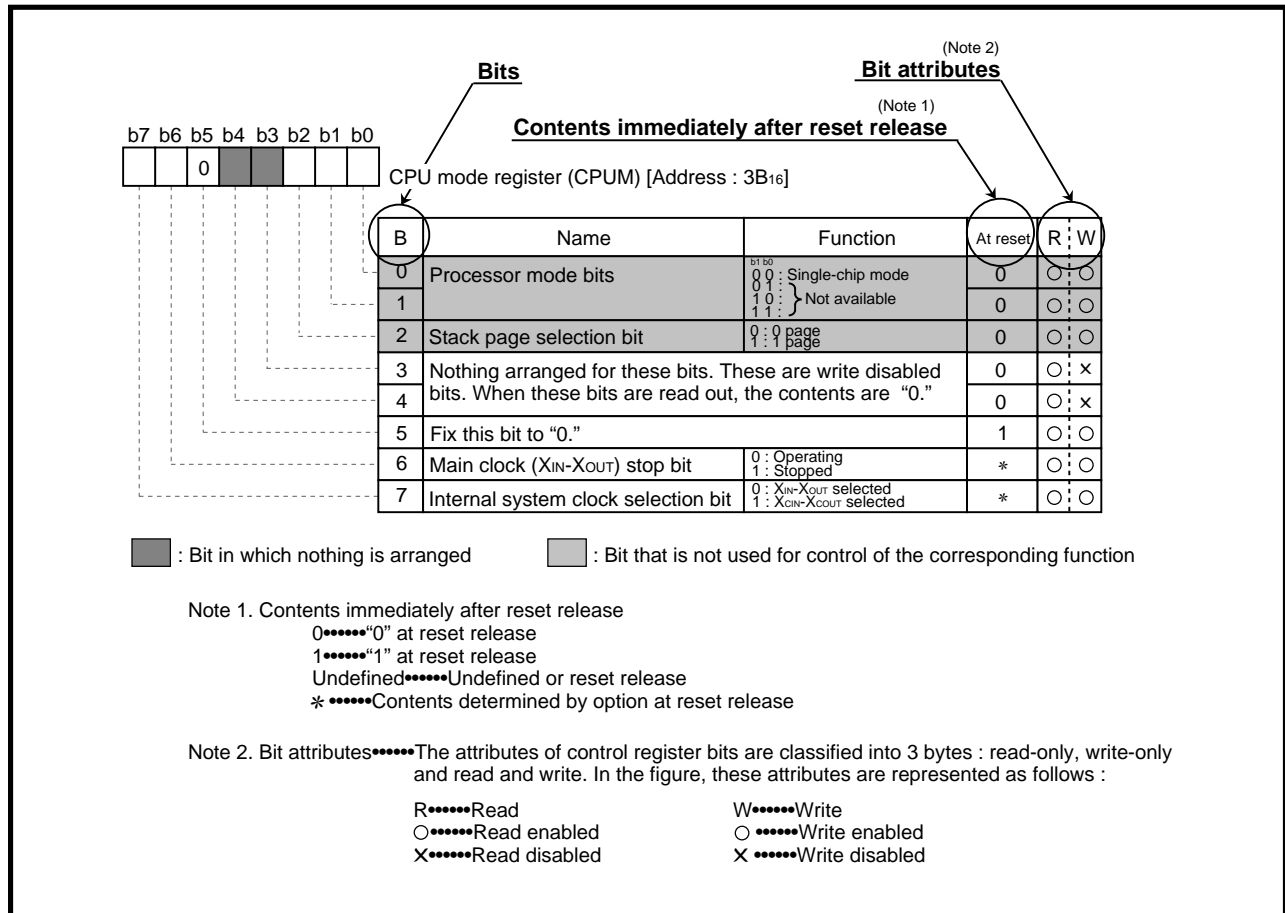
(Note 2)
Bits
Bit attributes
(Note 1)
Contents immediately after reset release

b7 b6 b5 b4 b3 b2 b1 b0

0

CPU mode register (CPUM) [Address : $3B_{16}$]

| B | Name | Function | At reset | R | W |
|---|---|---|---|---|---|
| 0 | Processor mode bits | b1 b0 0 0 : Single-chip mode 0 1 : 1 0 : 1 1 : } Not available | 0 | ○ | ○ |
| 1 | | | 0 | ○ | ○ |
| 2 | Stack page selection bit | 0 : 0 page 1 : 1 page | 0 | ○ | ○ |
| 3 | Nothing arranged for these bits. These are write disabled bits. When these bits are read out, the contents are "0." | | 0 | ○ | × |
| 4 | | | 0 | ○ | × |
| 5 | Fix this bit to "0." | | 1 | ○ | ○ |
| 6 | Main clock ($X_{IN}$-$X_{OUT}$) stop bit | 0 : Operating 1 : Stopped | * | ○ | ○ |
| 7 | Internal system clock selection bit | 0 : $X_{IN}$-$X_{OUT}$ selected 1 : $X_{CIN}$-$X_{COUT}$ selected | * | ○ | ○ |

: Bit in which nothing is arranged
: Bit that is not used for control of the corresponding function

Note 1. Contents immediately after reset release
0••••••"0" at reset release
1••••••"1" at reset release
Undefined••••••Undefined or reset release
* ••••••Contents determined by option at reset release

Note 2. Bit attributes••••••The attributes of control register bits are classified into 3 bytes : read-only, write-only and read and write. In the figure, these attributes are represented as follows :

R••••••Read
○••••••Read enabled
×••••••Read disabled
W••••••Write
○ ••••••Write enabled
× ••••••Write disabled